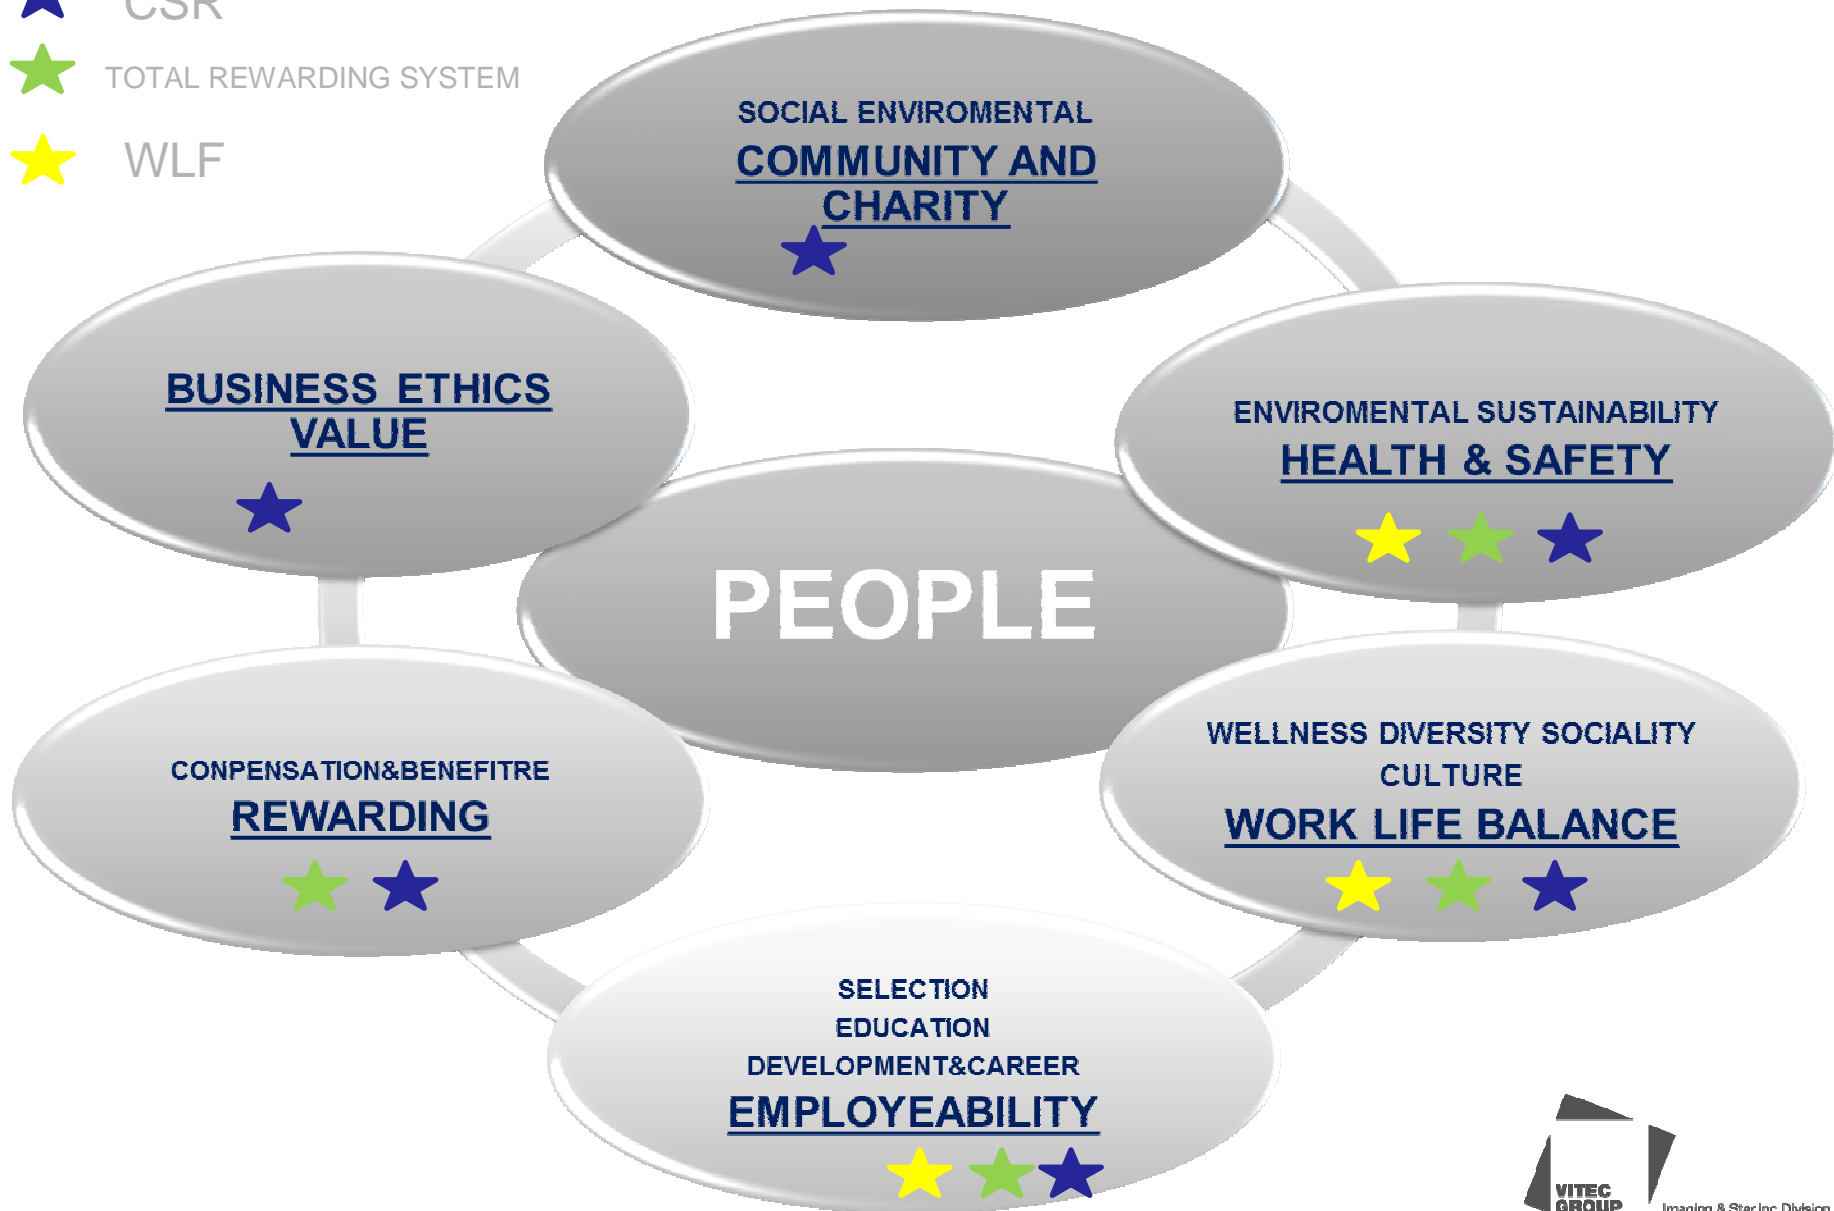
CSR

TOTAL REWARDING SYSTEM

WLF

SOCIAL ENVIROMENTAL
COMMUNITY AND CHARITY

BUSINESS ETHICS VALUE

ENVIROMENTAL SUSTAINABILITY
HEALTH & SAFETY

PEOPLE

CONPENSATION&BENEFITRE
REWARDING

WELLNESS DIVERSITY SOCIALITY CULTURE
WORK LIFE BALANCE

SELECTION
EDUCATION
DEVELOPMENT&CAREER
EMPLOYEABILITY

VITEC GROUP
Imaging & Star Inc Division